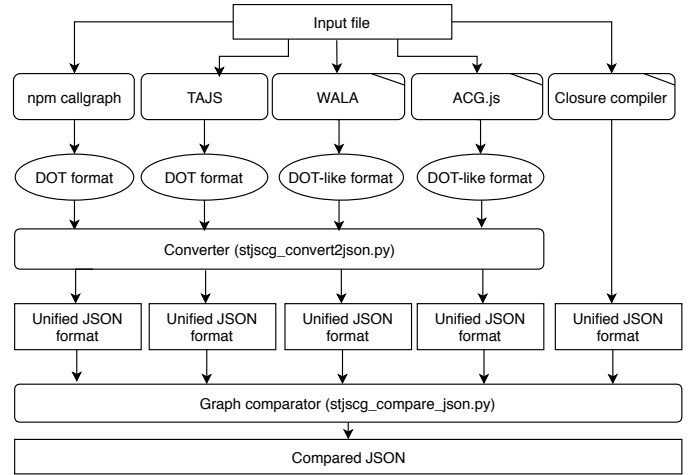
Input file

npm callgraph

TAJS

WALA

ACG.js

Closure compiler

DOT format

DOT format

DOT-like format

DOT-like format

Converter (stjscg_convert2json.py)

Unified JSON format

Unified JSON format

Unified JSON format

Unified JSON format

Unified JSON format

Graph comparator (stjscg_compare_json.py)

Compared JSON